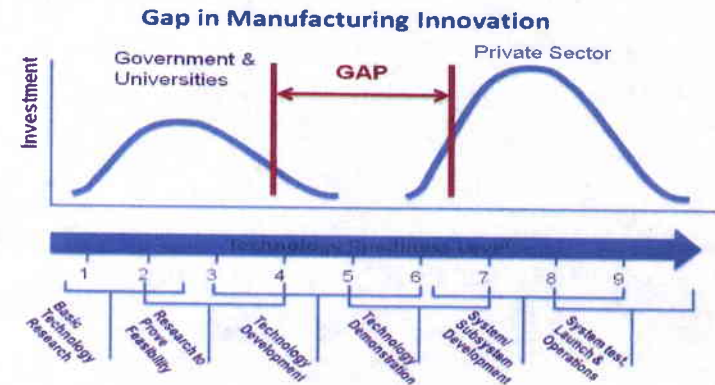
Gap in Manufacturing Innovation

Investment

Government & Universities

GAP

Private Sector

Technology Readiness Level

1 2 3 4 5 6 7 8 9

Basic Technology Research

Research to Prove Feasibility

Technology Development

Technology Demonstration

System/ Subsystem Development

System test, Launch & Operations